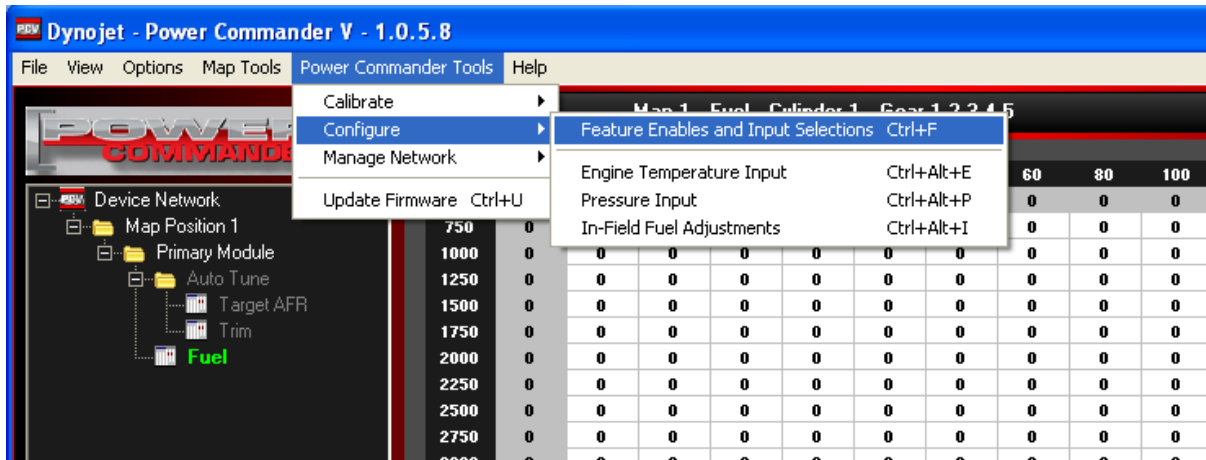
Dynojet - Power Commander V - 1.0.5.8

File View Options Map Tools Power Commander Tools Help

Calibrate
Configure
Manage Network
Update Firmware Ctrl+U

Feature Enables and Input Selections Ctrl+F
Engine Temperature Input Ctrl+Alt+E
Pressure Input Ctrl+Alt+P
In-Field Fuel Adjustments Ctrl+Alt+I

Map 1 - Fuel - Cylinder 1 - Gear 1,2,3,4,5

POWER COMMANDER

Device Network
Map Position 1
Primary Module
Auto Tune
Target AFR
Trim
Fuel

| | | | | | | | | | 60 | 80 | 100 |
|---|---|---|---|---|---|---|---|---|---|---|---|
| | | | | | | | | | 0 | 0 | 0 |
| 750 | 0 | | | | | | | | 0 | 0 | 0 |
| 1000 | 0 | 0 | 0 | 0 | 0 | 0 | 0 | 0 | 0 | 0 | 0 |
| 1250 | 0 | 0 | 0 | 0 | 0 | 0 | 0 | 0 | 0 | 0 | 0 |
| 1500 | 0 | 0 | 0 | 0 | 0 | 0 | 0 | 0 | 0 | 0 | 0 |
| 1750 | 0 | 0 | 0 | 0 | 0 | 0 | 0 | 0 | 0 | 0 | 0 |
| 2000 | 0 | 0 | 0 | 0 | 0 | 0 | 0 | 0 | 0 | 0 | 0 |
| 2250 | 0 | 0 | 0 | 0 | 0 | 0 | 0 | 0 | 0 | 0 | 0 |
| 2500 | 0 | 0 | 0 | 0 | 0 | 0 | 0 | 0 | 0 | 0 | 0 |
| 2750 | 0 | 0 | 0 | 0 | 0 | 0 | 0 | 0 | 0 | 0 | 0 |